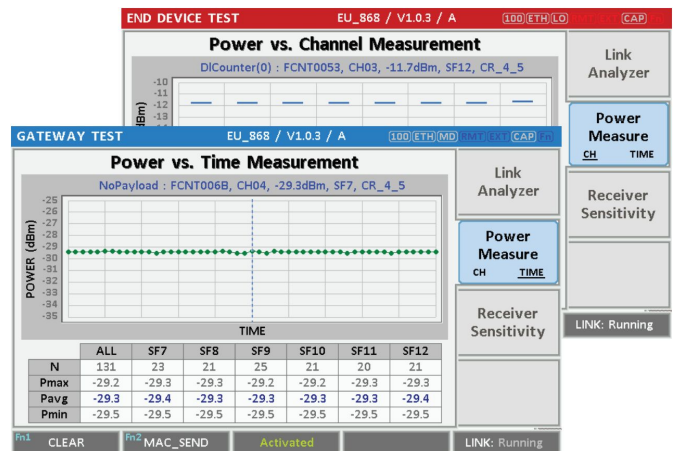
END DEVICE TEST EU_868 / V1.0.3 / A 100 ETH LO CAP

Power vs. Channel Measurement

DlCounter(0) : FCNT0053, CH03, -11.7dBm, SF12, CR_4_5

-10
-11
-12
-13

dBm)

Link Analyzer

Power Measure
CH TIME

Receiver Sensitivity

LINK: Running

GATEWAY TEST EU_868 / V1.0.3 / A 100 ETH MD RMT EXT CAP Fn

Power vs. Time Measurement

NoPayload : FCNT006B, CH04, -29.3dBm, SF7, CR_4_5

-25
-26
-27
-28
-29
-30
-31
-32
-33
-34
-35

POWER (dBm)

TIME

| | ALL | SF7 | SF8 | SF9 | SF10 | SF11 | SF12 |
|---|---|---|---|---|---|---|---|
| N | 131 | 23 | 21 | 25 | 21 | 20 | 21 |
| Pmax | -29.2 | -29.3 | -29.3 | -29.2 | -29.2 | -29.3 | -29.3 |
| Pavg | -29.3 | -29.4 | -29.3 | -29.3 | -29.3 | -29.3 | -29.4 |
| Pmin | -29.5 | -29.5 | -29.5 | -29.5 | -29.5 | -29.5 | -29.5 |

Link Analyzer

Power Measure
CH TIME

Receiver Sensitivity

Fn1 CLEAR

Fn2 MAC_SEND

Activated

LINK: Running